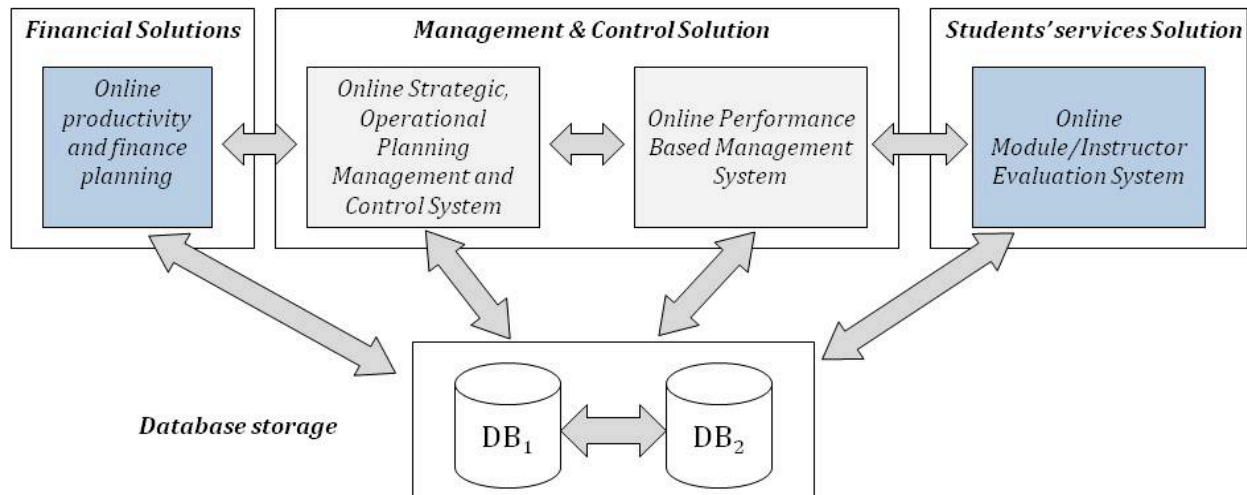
Financial Solutions

Online productivity and finance planning

Management & Control Solution

Online Strategic, Operational Planning Management and Control System

Online Performance Based Management System

Students' services Solution

Online Module/Instructor Evaluation System

Database storage

$DB_1$

$DB_2$